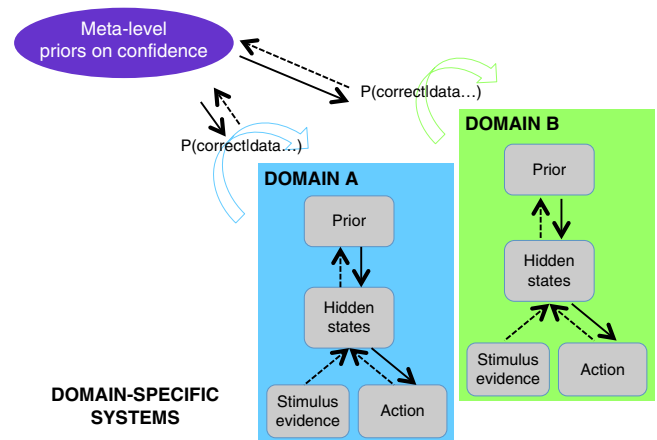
Meta-level priors on confidence

P(correct|data…)

P(correct|data…)

DOMAIN B

Prior

Hidden states

Stimulus evidence

Action

DOMAIN A

Prior

Hidden states

Stimulus evidence

Action

DOMAIN-SPECIFIC SYSTEMS